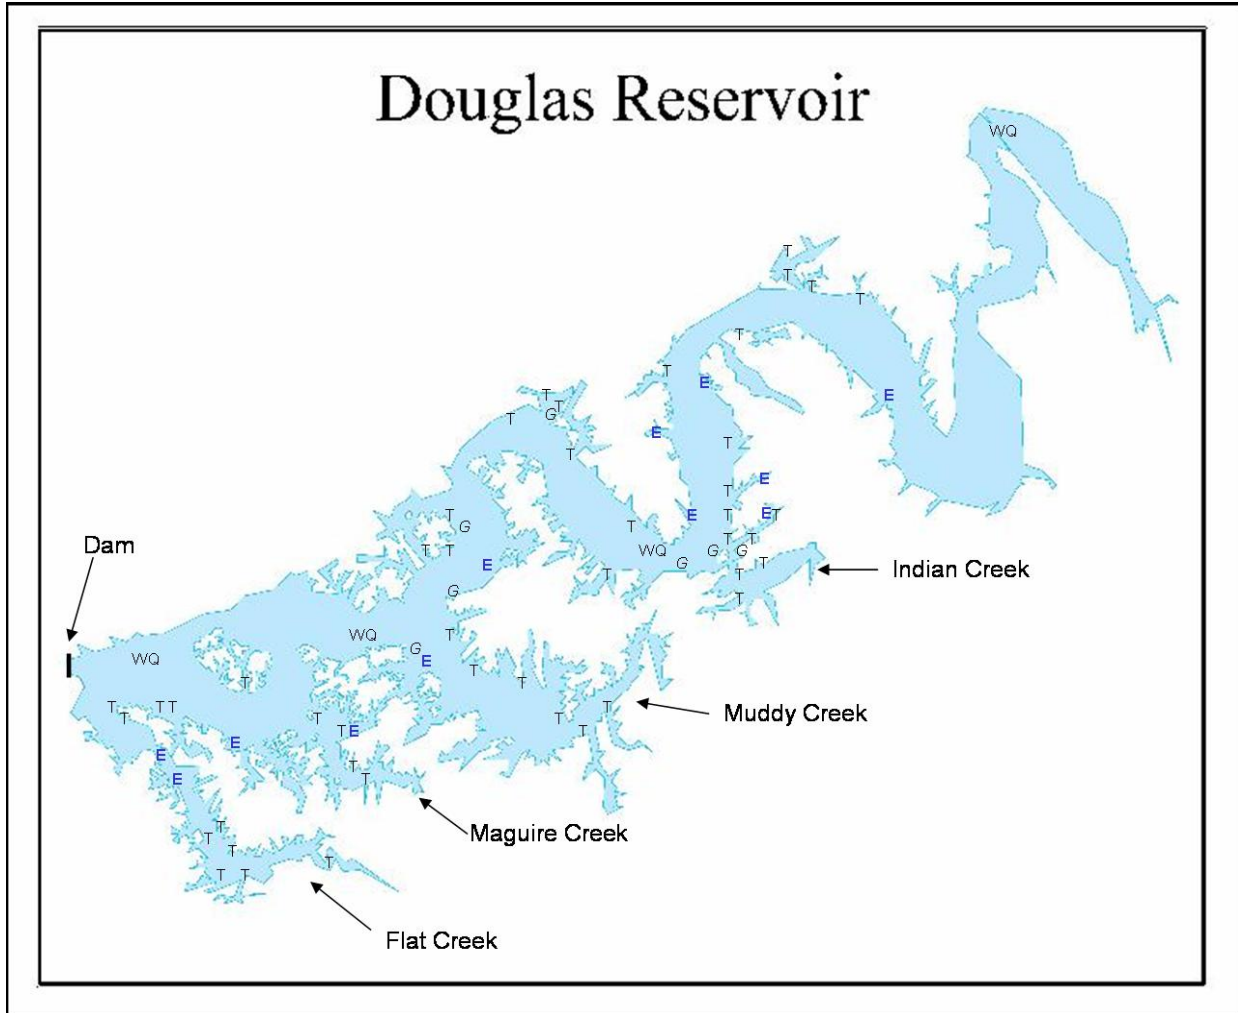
Douglas Reservoir

WQ

T
T
T
T
T
T
T G T
T
T
E
E
E
T
E
T
E
E T
T G
T T
T
WQ G
G G
T
T
T
E
Indian Creek

Dam

G
WQ
T
G E
WQ
T
T
T T T
T
T
T
T T
T E
E
E
E
T
T
T
Muddy Creek

T
T
T
T
T T
T
Maguire Creek

Flat Creek